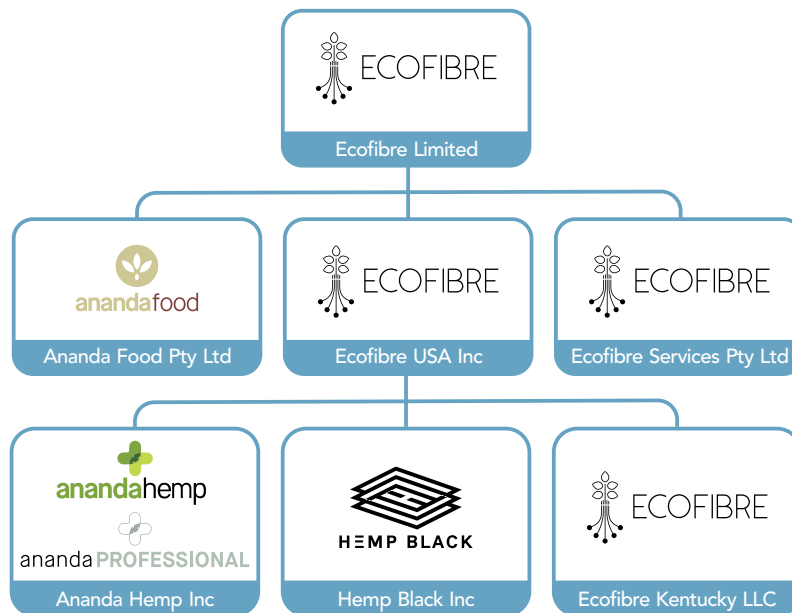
ECOFIBRE
Ecofibre Limited

anandafood
Ananda Food Pty Ltd

ECOFIBRE
Ecofibre USA Inc

ECOFIBRE
Ecofibre Services Pty Ltd

anandahemp
ananda PROFESSIONAL
Ananda Hemp Inc

HEMP BLACK
Hemp Black Inc

ECOFIBRE
Ecofibre Kentucky LLC